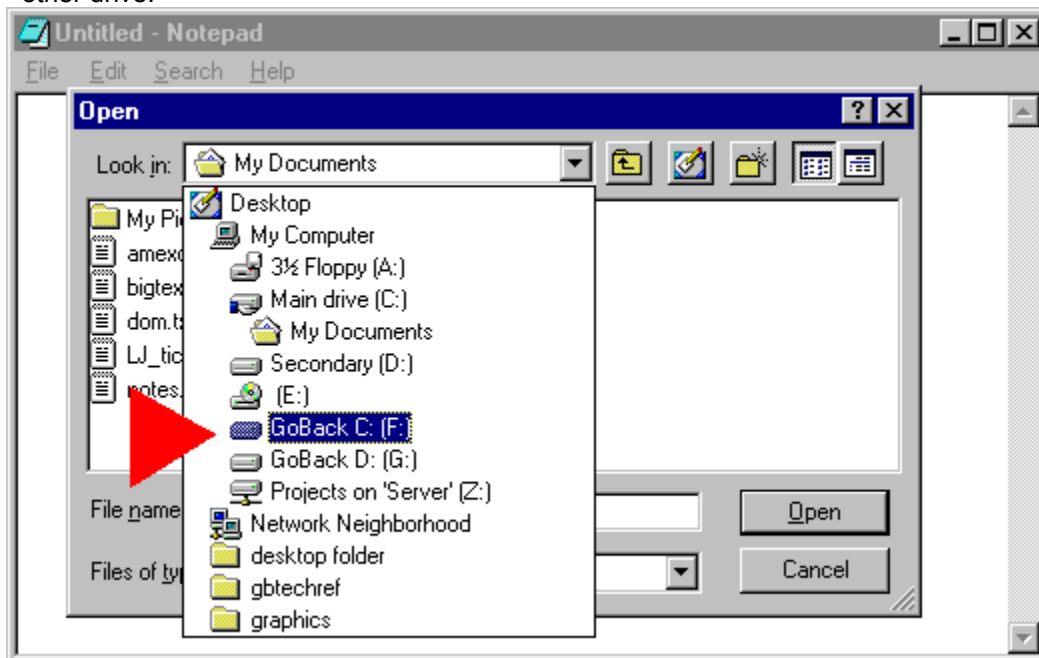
other drive.

Untitled - Notepad

File Edit Search Help

Open

?

Look in: My Documents

Desktop
My Computer
3½ Floppy (A:)
Main drive (C:)
My Documents
Secondary (D:)
(E:)
GoBack C: (F:)
GoBack D: (G:)
Projects on 'Server' (Z:)
Network Neighborhood
desktop folder
gbtechref
graphics

My Pi
amexc
bigtex
dom.t
LJ_tic
notes.

File name

Files of ty

Open

Cancel